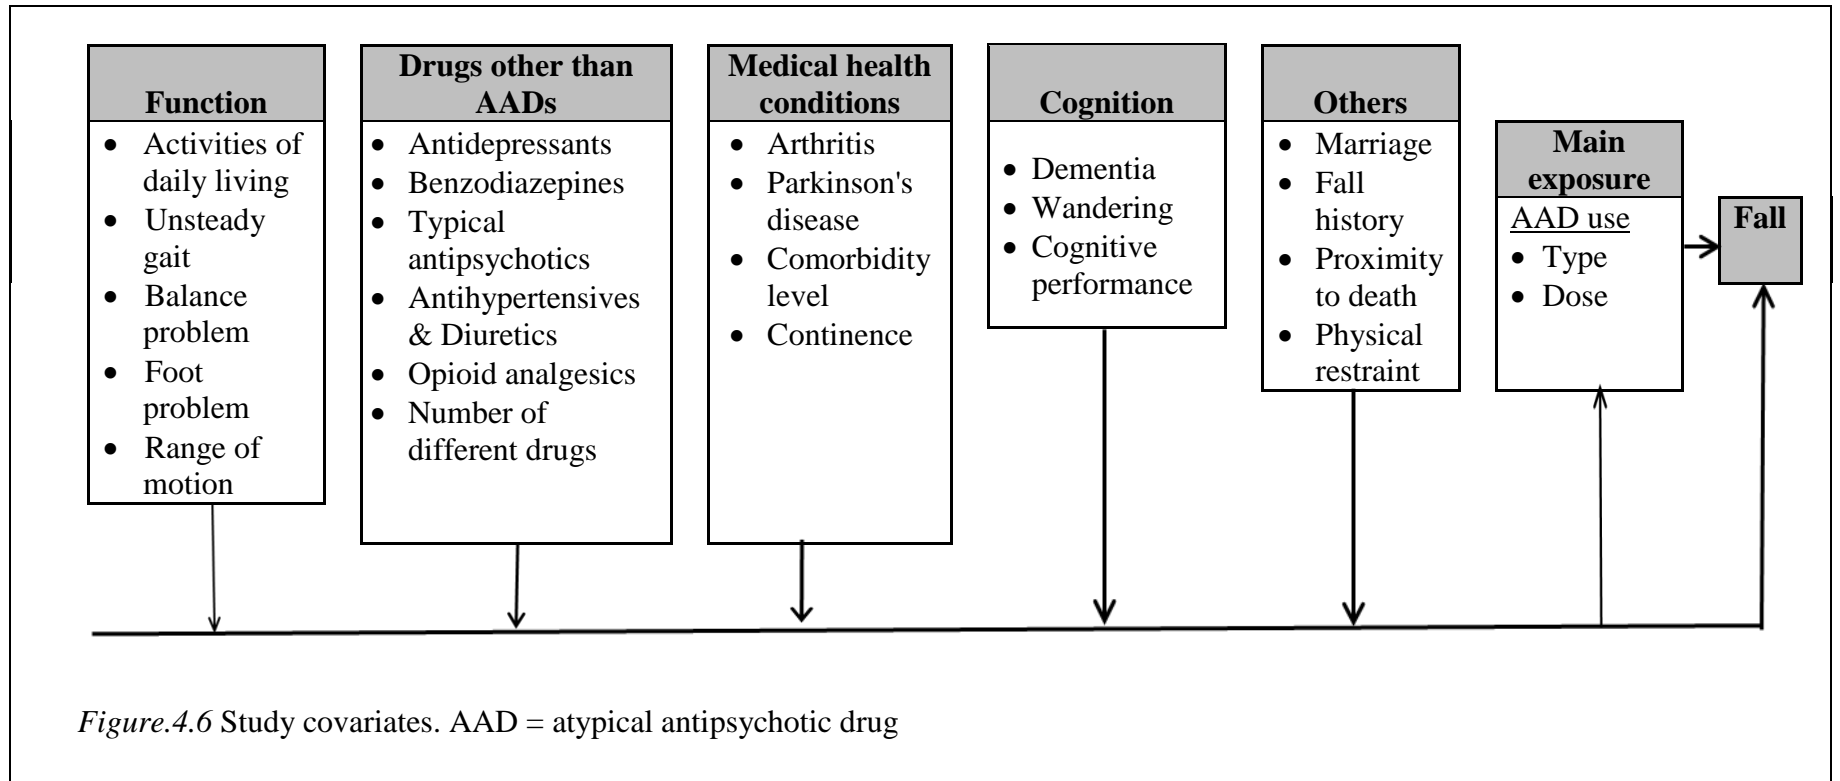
Function
- Activities of daily living
- Unsteady gait
- Balance problem
- Foot problem
- Range of motion

Drugs other than AADs
- Antidepressants
- Benzodiazepines
- Typical antipsychotics
- Antihypertensives & Diuretics
- Opioid analgesics
- Number of different drugs

Medical health conditions
- Arthritis
- Parkinson's disease
- Comorbidity level
- Continence

Cognition
- Dementia
- Wandering
- Cognitive performance

Others
- Marriage
- Fall history
- Proximity to death
- Physical restraint

Main exposure
AAD use
- Type
- Dose

Fall

*Figure.4.6* Study covariates. AAD = atypical antipsychotic drug